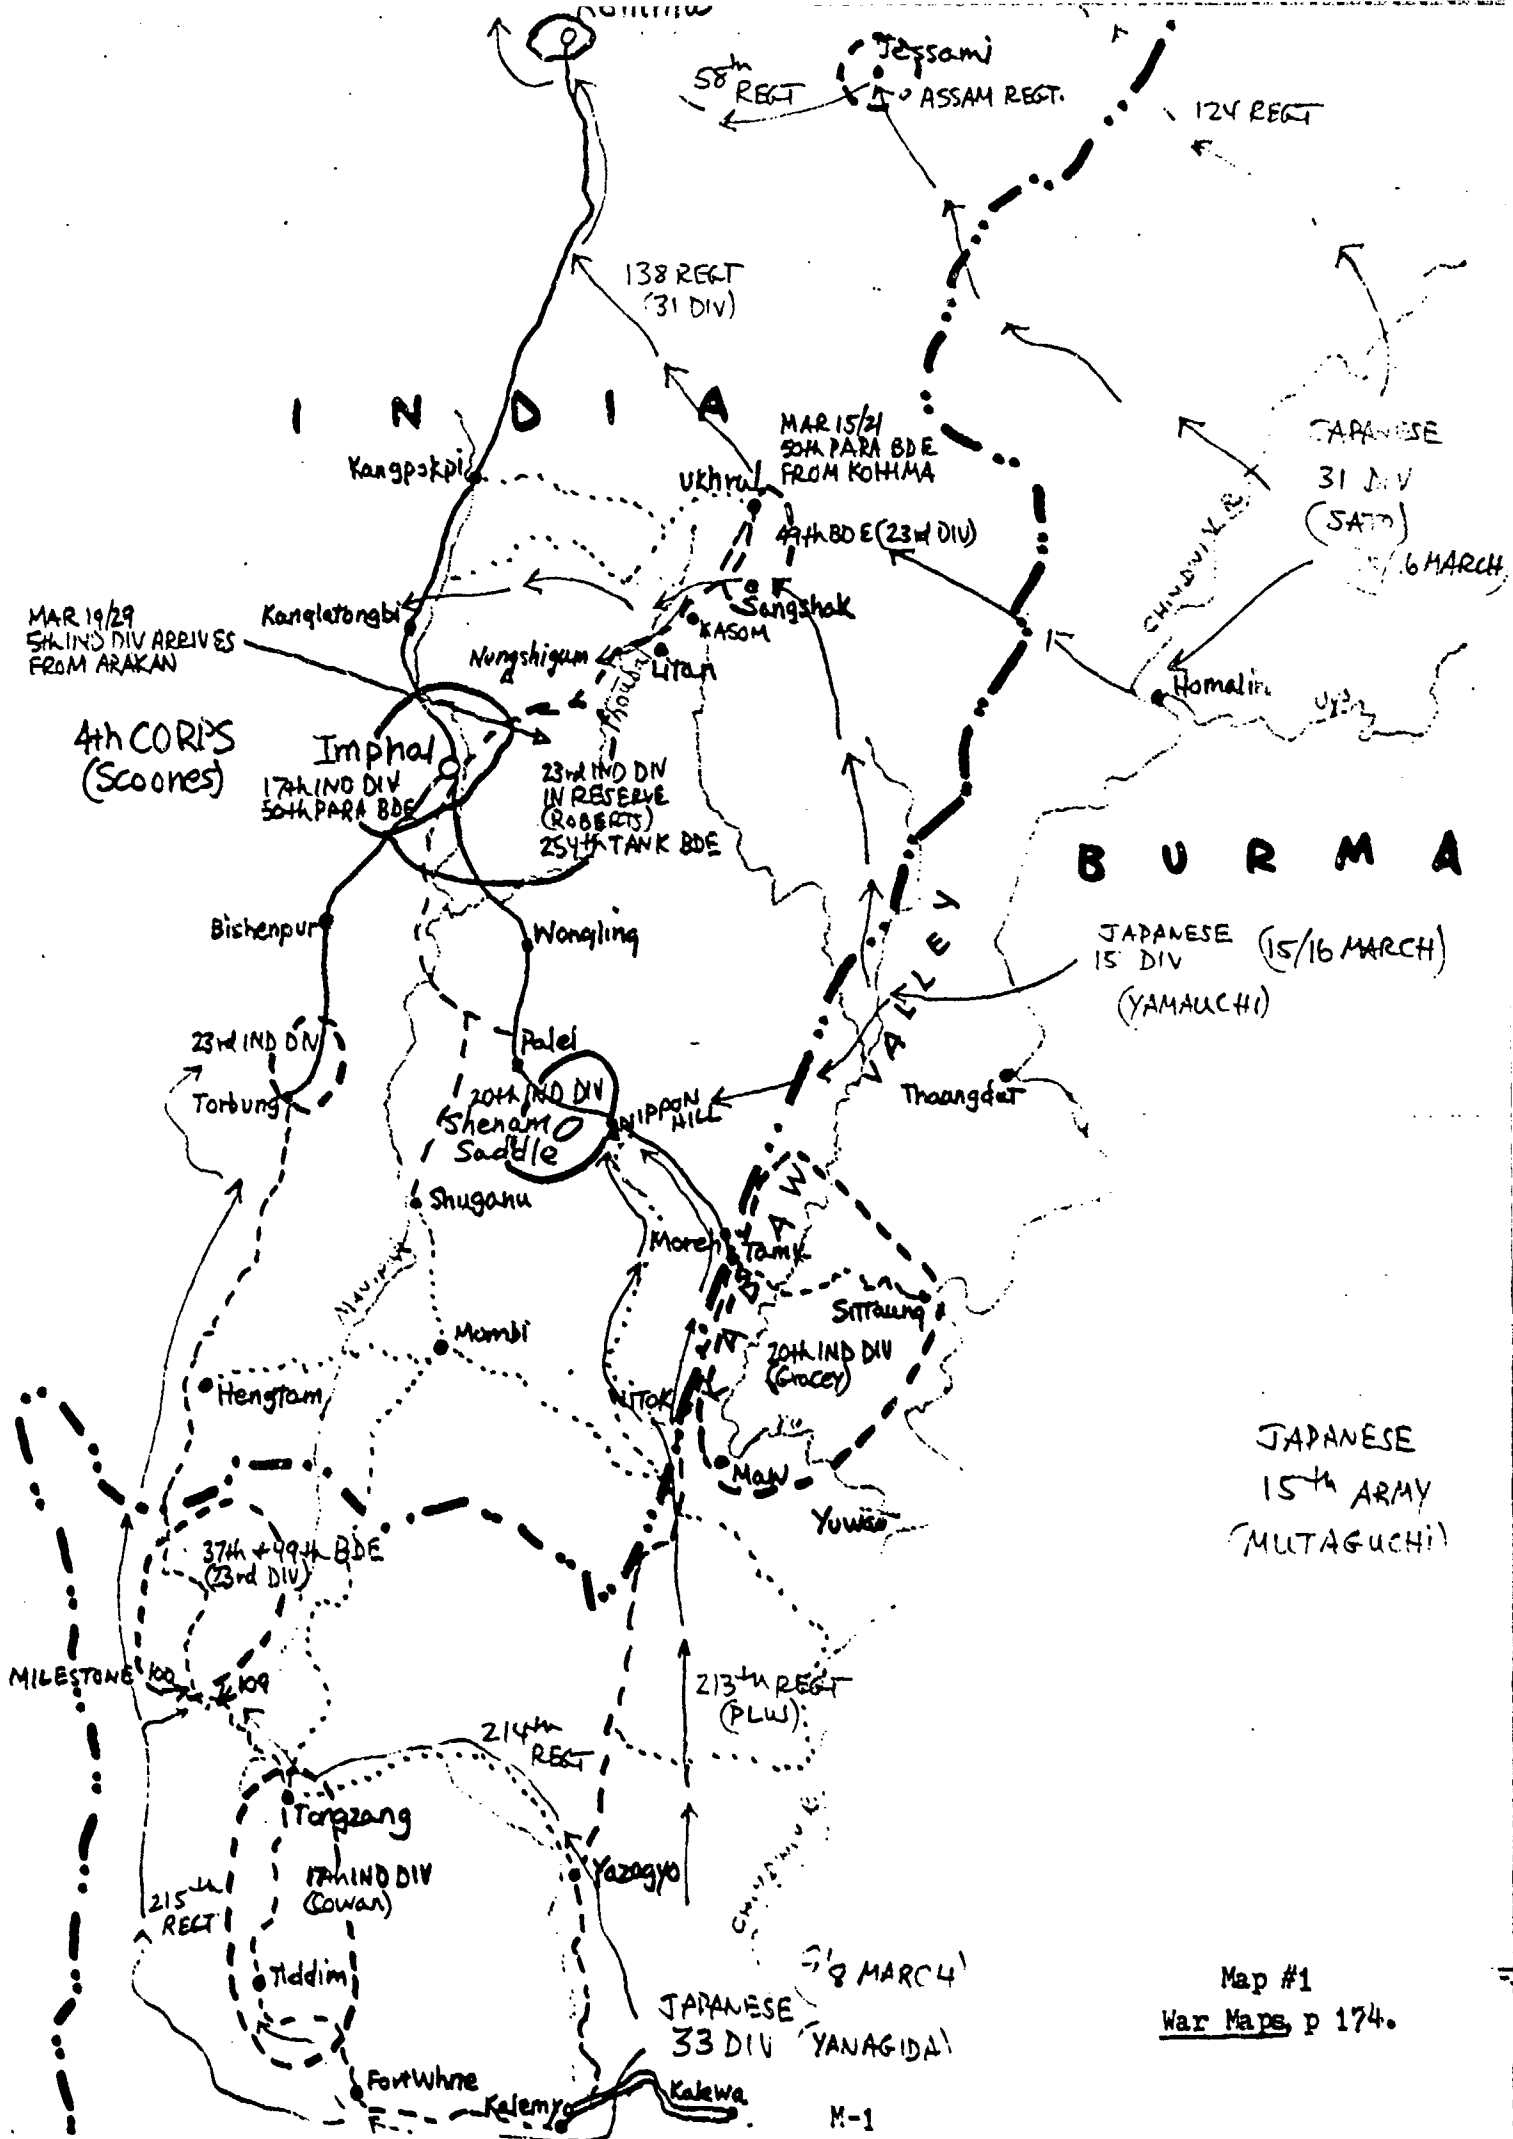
Jessami
$58^{th}$ REGT
ASSAM REGT.
124 REGT
138 REGT
(31 DIV)
I N D I A
MAR 15/21
50th PARA BDE
FROM KOHIMA
Ukhrul
49th BDE (23rd DIV)
JAPANESE
31 DIV
(SATO)
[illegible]/6 MARCH
CHINDWIN R.
Kangpokpi
Kanglatongbi
Sangshak
KASOM
Litan
Nungshigum
Thoubal
MAR 19/29
5th IND DIV ARRIVES
FROM ARAKAN
Homalin
Uyu
4th CORPS
(Scoones)
Imphal
17th IND DIV
50th PARA BDE
23rd IND DIV
IN RESERVE
(ROBERTS)
254th TANK BDE
B U R M A
Bishenpur
Wangjing
VALLEY
JAPANESE
15 DIV
(15/16 MARCH)
(YAMAUCHI)
23rd IND DIV
Palel
Torbung
20th IND DIV
Shenam
Saddle
NIPPON
HILL
Thaungdut
KABAW
Shuganu
Moreh
Tamu
Manipur
Sittaung
Mombi
20th IND DIV
(Gracey)
Hengtam
Witok
Yu
Mawlaik
Yuwa
JAPANESE
$15^{th}$ ARMY
(MUTAGUCHI)
37th + 49th BDE
(23rd DIV)
MILESTONE 100
109
213th REGT
(PLW)
214th
REGT
Tongzang
17th IND DIV
(Cowan)
Yazagyo
215th
REGT
CHINDWIN R.
Tiddim
8 MARCH
JAPANESE
33 DIV
YANAGIDA
Map #1
War Maps, p 174.
Fort White
Kalemyo
Kalewa
M-1